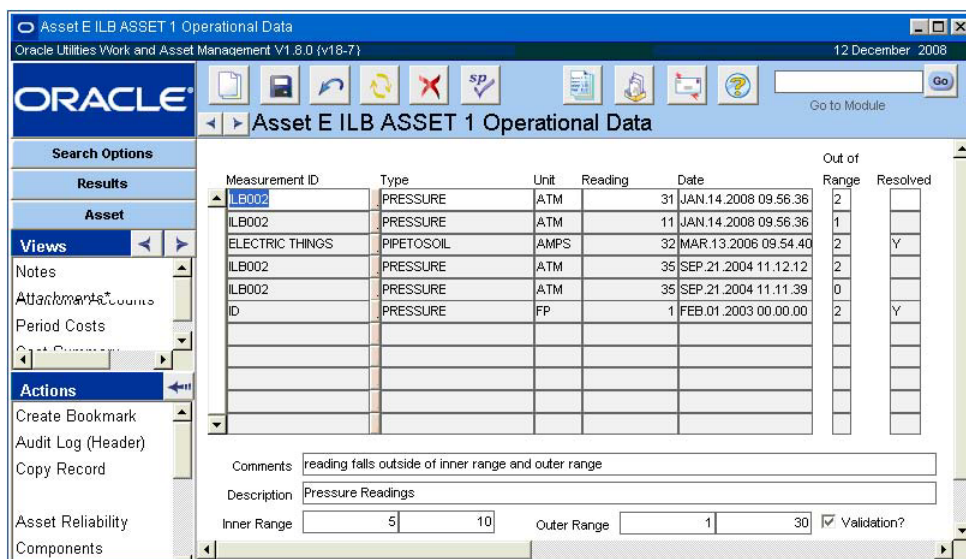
Asset E ILB ASSET 1 Operational Data

Oracle Utilities Work and Asset Management V1.8.0 (v18-7)

12 December 2008

ORACLE

Go

Go to Module

Asset E ILB ASSET 1 Operational Data

Search Options

Results

Asset

Views

Notes

Attachments*

Period Costs

Actions

Create Bookmark

Audit Log (Header)

Copy Record

Asset Reliability

Components

| Measurement ID | Type | Unit | Reading | Date | Out of Range | Resolved |
|---|---|---|---|---|---|---|
| ILB002 | PRESSURE | ATM | 31 | JAN.14.2008 09.56.36 | 2 | |
| ILB002 | PRESSURE | ATM | 11 | JAN.14.2008 09.56.36 | 1 | |
| ELECTRIC THINGS | PIPETOSOIL | AMPS | 32 | MAR.13.2006 09.54.40 | 2 | Y |
| ILB002 | PRESSURE | ATM | 35 | SEP.21.2004 11.12.12 | 2 | |
| ILB002 | PRESSURE | ATM | 35 | SEP.21.2004 11.11.39 | 0 | |
| ID | PRESSURE | FP | 1 | FEB.01.2003 00.00.00 | 2 | Y |

Comments reading falls outside of inner range and outer range

Description Pressure Readings

Inner Range 5 10 Outer Range 1 30 Validation?